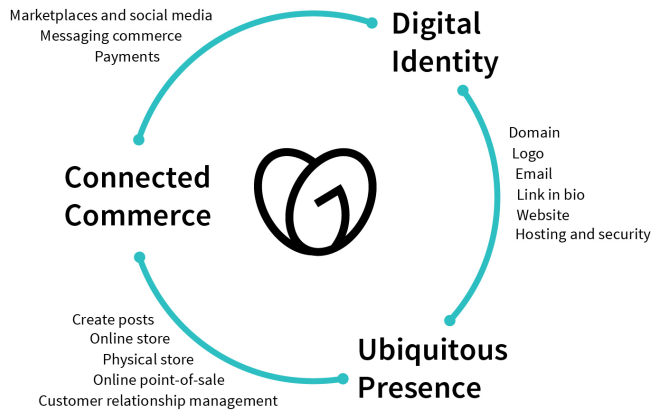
Marketplaces and social media
Messaging commerce
Payments

Digital Identity

Domain
Logo
Email
Link in bio
Website
Hosting and security

Connected Commerce

Ubiquitous Presence

Create posts
Online store
Physical store
Online point-of-sale
Customer relationship management